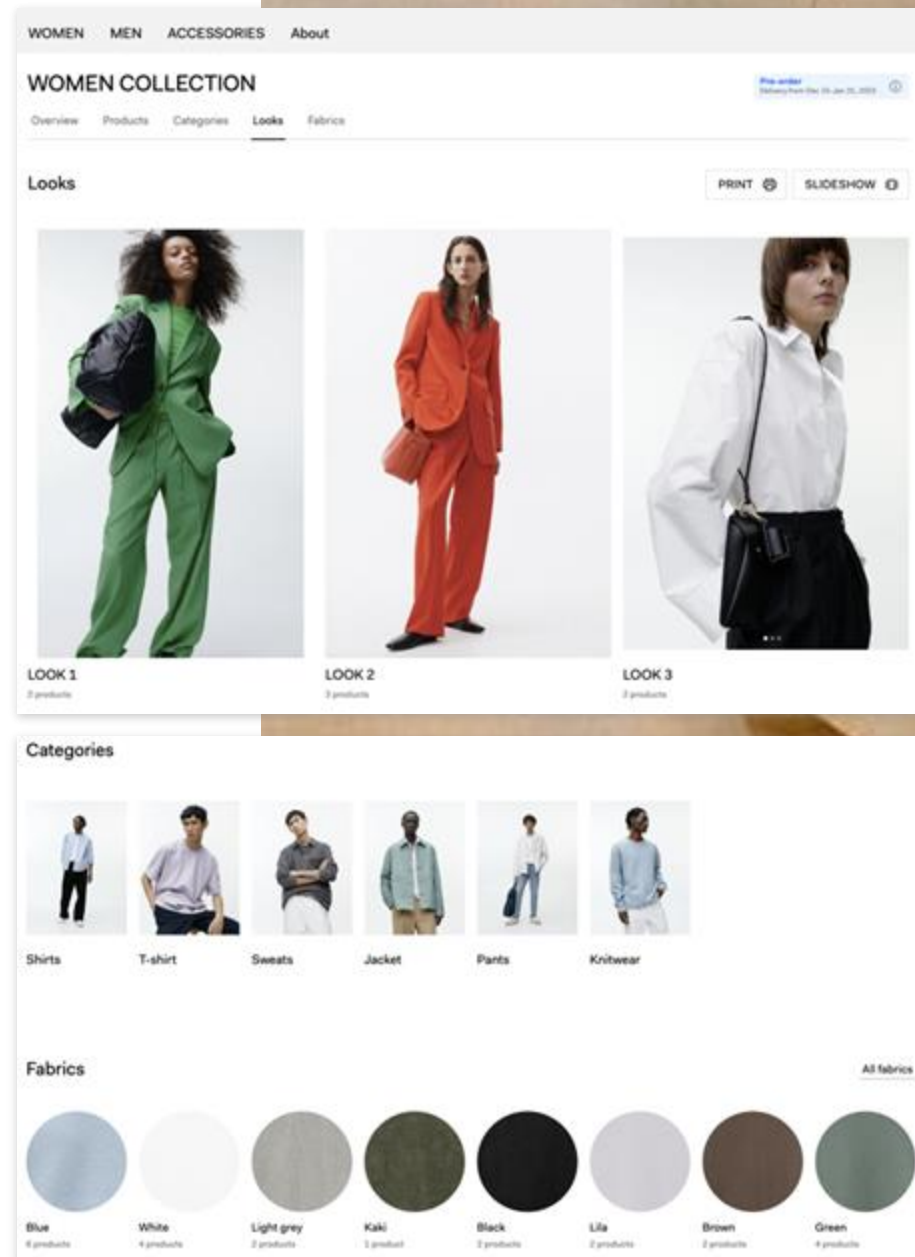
WOMEN MEN ACCESSORIES About

WOMEN COLLECTION

Pre-order
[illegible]

Overview Products Categories Looks Fabrics

Looks

PRINT SLIDESHOW

LOOK 1
2 products

LOOK 2
3 products

LOOK 3
2 products

Categories

Shirts T-shirt Sweats Jacket Pants Knitwear

Fabrics

All fabrics

Blue
6 products

White
4 products

Light grey
2 products

Kaki
1 product

Black
2 products

Lila
2 products

Brown
2 products

Green
4 products